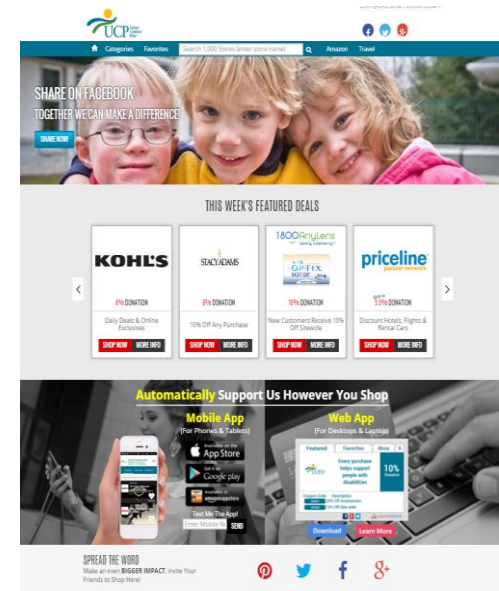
UCP

Categories Favorites Search 1,000 Stores (enter store name) Amazon Travel

SHARE ON FACEBOOK
TOGETHER WE CAN MAKE A DIFFERENCE!
SHARE NOW

THIS WEEK'S FEATURED DEALS

KOHL'S
4% DONATION
Daily Deals & Online Exclusives
SHOP NOW MORE INFO

STACY ADAMS
8% DONATION
10% Off Any Purchase
SHOP NOW MORE INFO

1800AnyLens
10% DONATION
New Customers Receive 10% Off Sitewide
SHOP NOW MORE INFO

priceline
3.5% DONATION
Discount Hotels, Flights & Rental Cars
SHOP NOW MORE INFO

Automatically Support Us However You Shop

Mobile App
(For Phones & Tablets)
App Store
Google play
Text Me The App!
Enter Mobile N
SEND

Web App
(For Desktops & Laptops)
Every purchase helps support people with disabilities
10%
Download
Learn More

SPREAD THE WORD
Make an even BIGGER IMPACT. Invite Your Friends to Shop Here!